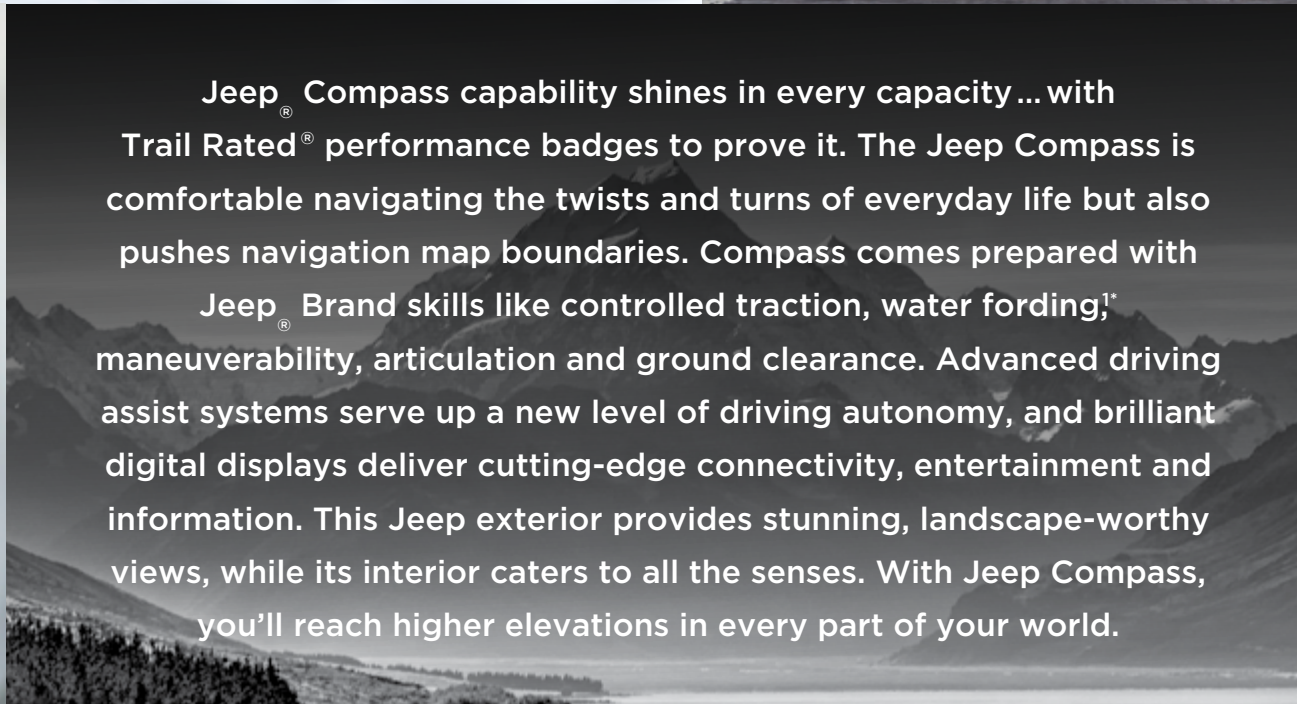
Jeep® Compass capability shines in every capacity… with Trail Rated® performance badges to prove it. The Jeep Compass is comfortable navigating the twists and turns of everyday life but also pushes navigation map boundaries. Compass comes prepared with Jeep® Brand skills like controlled traction, water fording,$^{1*}$ maneuverability, articulation and ground clearance. Advanced driving assist systems serve up a new level of driving autonomy, and brilliant digital displays deliver cutting-edge connectivity, entertainment and information. This Jeep exterior provides stunning, landscape-worthy views, while its interior caters to all the senses. With Jeep Compass, you'll reach higher elevations in every part of your world.